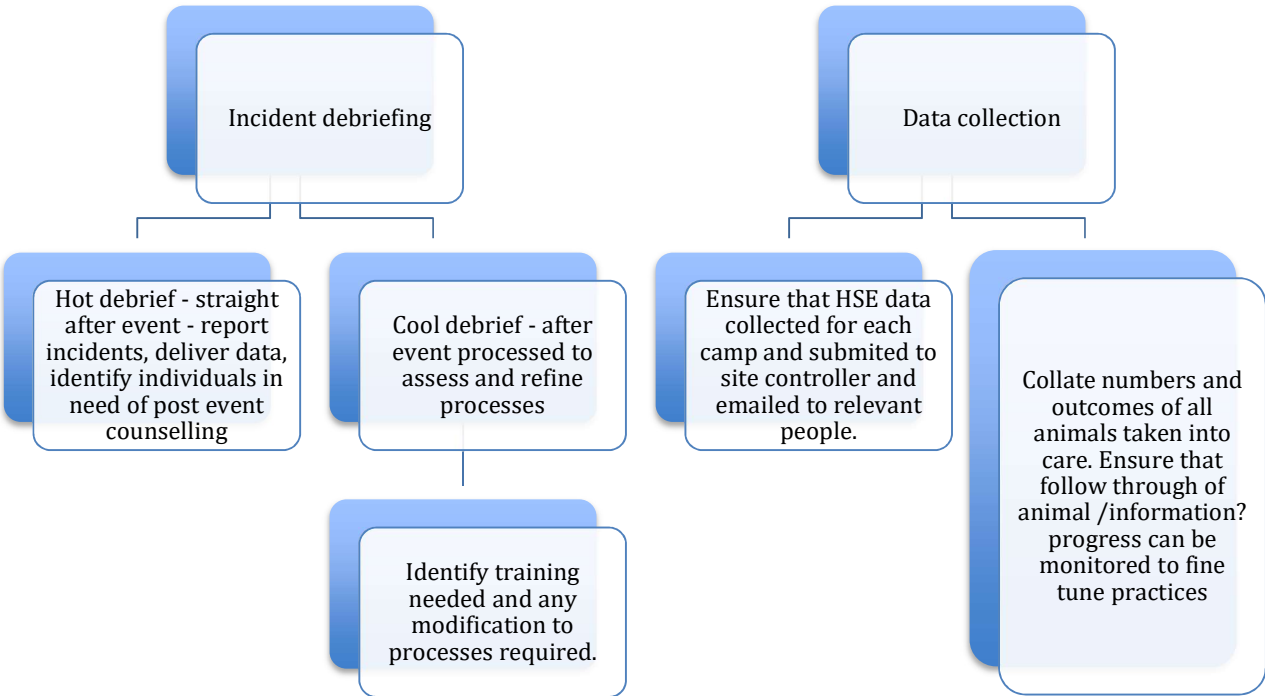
Incident debriefing

Hot debrief - straight after event - report incidents, deliver data, identify individuals in need of post event counselling

Cool debrief - after event processed to assess and refine processes

Identify training needed and any modification to processes required.

Data collection

Ensure that HSE data collected for each camp and submited to site controller and emailed to relevant people.

Collate numbers and outcomes of all animals taken into care. Ensure that follow through of animal /information? progress can be monitored to fine tune practices